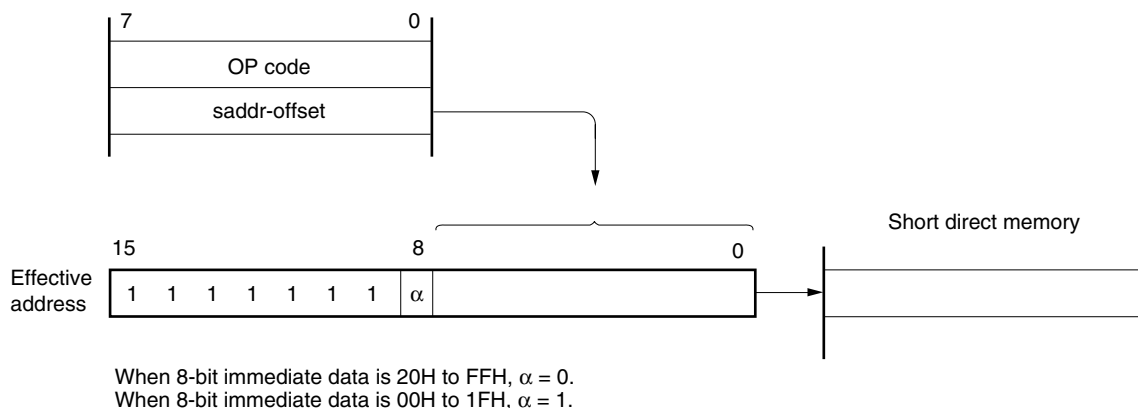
7 0

OP code

saddr-offset

Short direct memory

15 8 0

Effective address

1 1 1 1 1 1 1 $\alpha$

When 8-bit immediate data is 20H to FFH, $\alpha = 0$.
When 8-bit immediate data is 00H to 1FH, $\alpha = 1$.